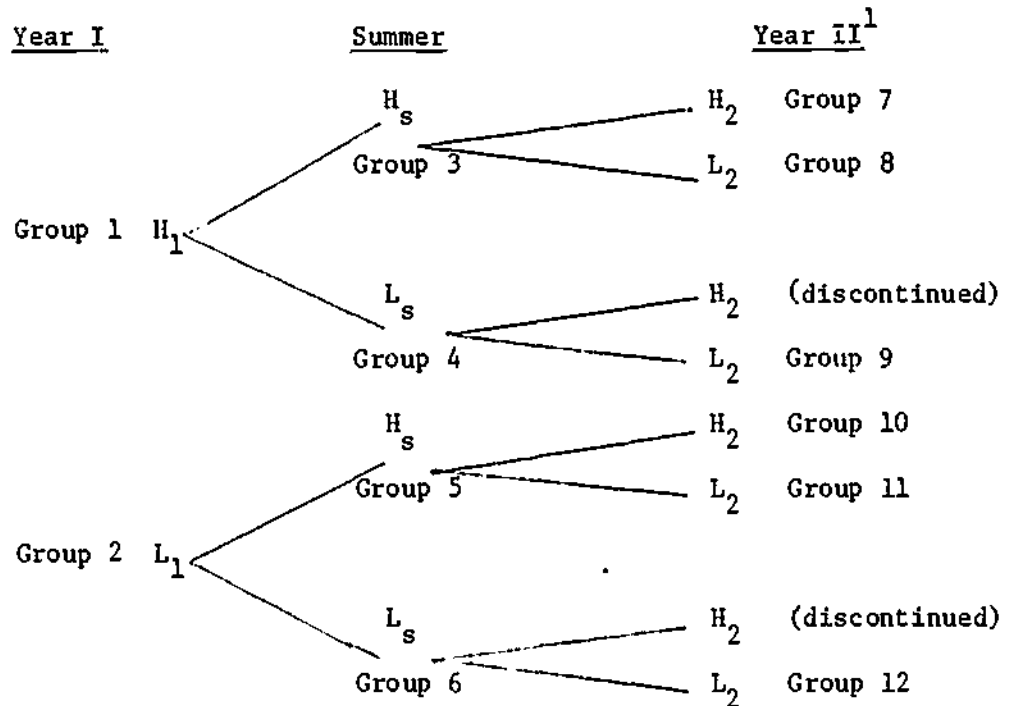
Year I    Summer    Year II$^1$

$H_s$
Group 3

$H_2$ Group 7

$L_2$ Group 8

Group 1 $H_1$

$L_s$
Group 4

$H_2$ (discontinued)

$L_2$ Group 9

$H_s$
Group 5

$H_2$ Group 10

$L_2$ Group 11

Group 2 $L_1$

$L_s$
Group 6

$H_2$ (discontinued)

$L_2$ Group 12